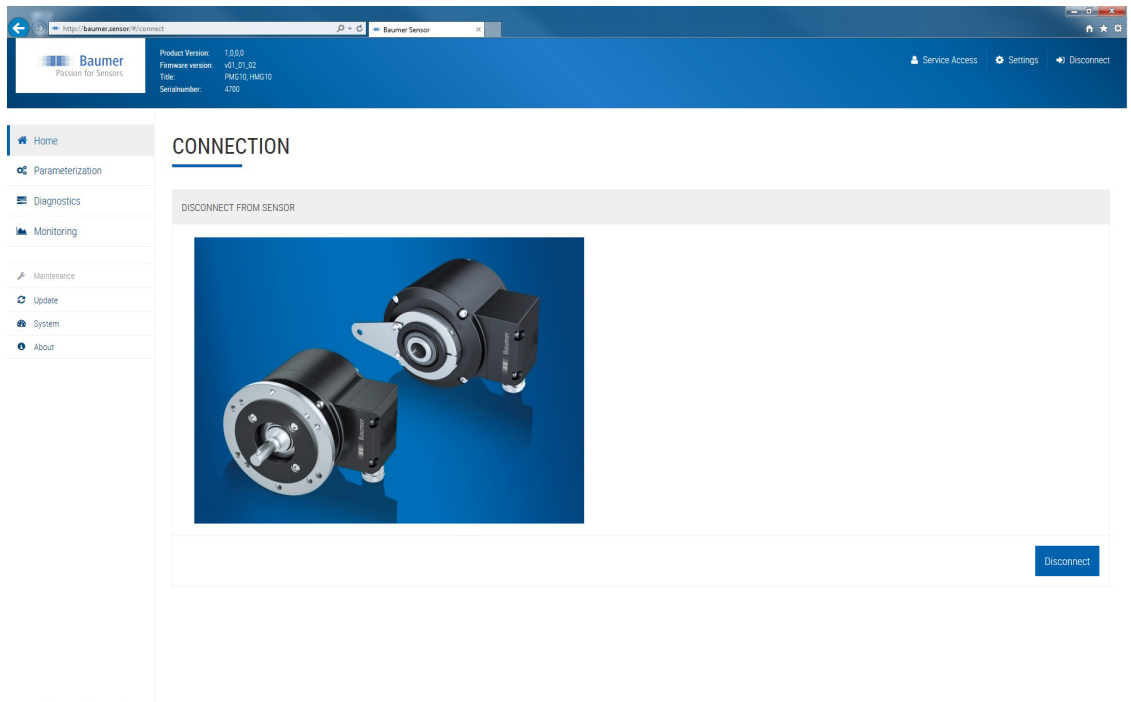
http://baumer.sensor/#/connect

Baumer Sensor

Baumer
Passion for Sensors

Product Version: 1,0,0,0
Firmware version: v01_01_02
Title: PMG10, HMG10
Serialnumber: 4700

Service Access
Settings
Disconnect

Home
Parameterization
Diagnostics
Monitoring

Maintenance
Update
System
About

CONNECTION

DISCONNECT FROM SENSOR

Baumer

Disconnect